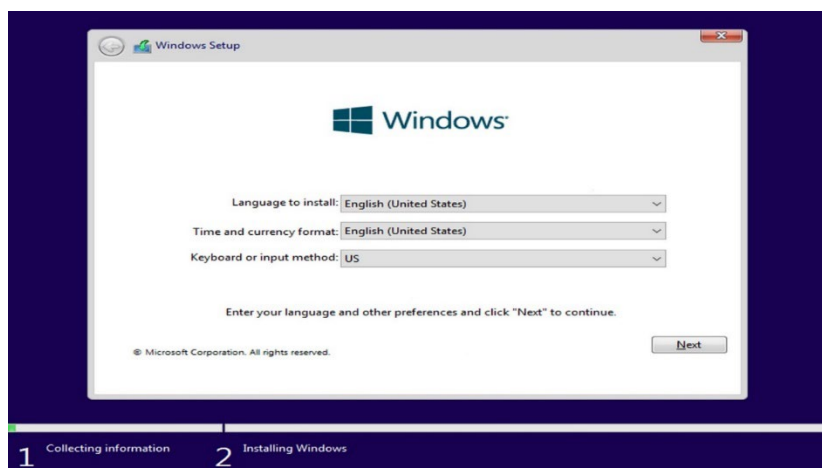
Windows Setup

Windows

Language to install: English (United States)

Time and currency format: English (United States)

Keyboard or input method: US

Enter your language and other preferences and click "Next" to continue.

© Microsoft Corporation. All rights reserved.

Next

1 Collecting information

2 Installing Windows